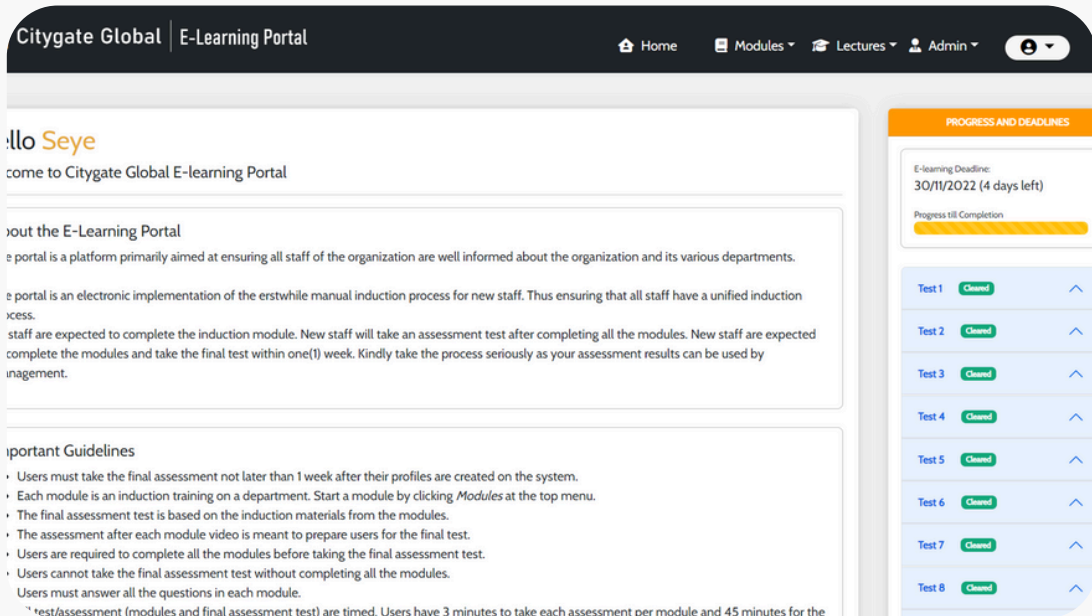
Citygate Global | E-Learning Portal

Home Modules Lectures Admin

llo Seye

come to Citygate Global E-learning Portal

out the E-Learning Portal

e portal is a platform primarily aimed at ensuring all staff of the organization are well informed about the organization and its various departments.

e portal is an electronic implementation of the erstwhile manual induction process for new staff. Thus ensuring that all staff have a unified induction ocess.

staff are expected to complete the induction module. New staff will take an assessment test after completing all the modules. New staff are expected complete the modules and take the final test within one(1) week. Kindly take the process seriously as your assessment results can be used by nagement.

portant Guidelines

- Users must take the final assessment not later than 1 week after their profiles are created on the system.
- Each module is an induction training on a department. Start a module by clicking *Modules* at the top menu.
- The final assessment test is based on the induction materials from the modules.
- The assessment after each module video is meant to prepare users for the final test.
- Users are required to complete all the modules before taking the final assessment test.
- Users cannot take the final assessment test without completing all the modules.
- Users must answer all the questions in each module.
- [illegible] test/assessment (modules and final assessment test) are timed. Users have 3 minutes to take each assessment per module and 45 minutes for the

PROGRESS AND DEADLINES

E-learning Deadline:
30/11/2022 (4 days left)

Progress till Completion

Test 1 Cleared
Test 2 Cleared
Test 3 Cleared
Test 4 Cleared
Test 5 Cleared
Test 6 Cleared
Test 7 Cleared
Test 8 Cleared